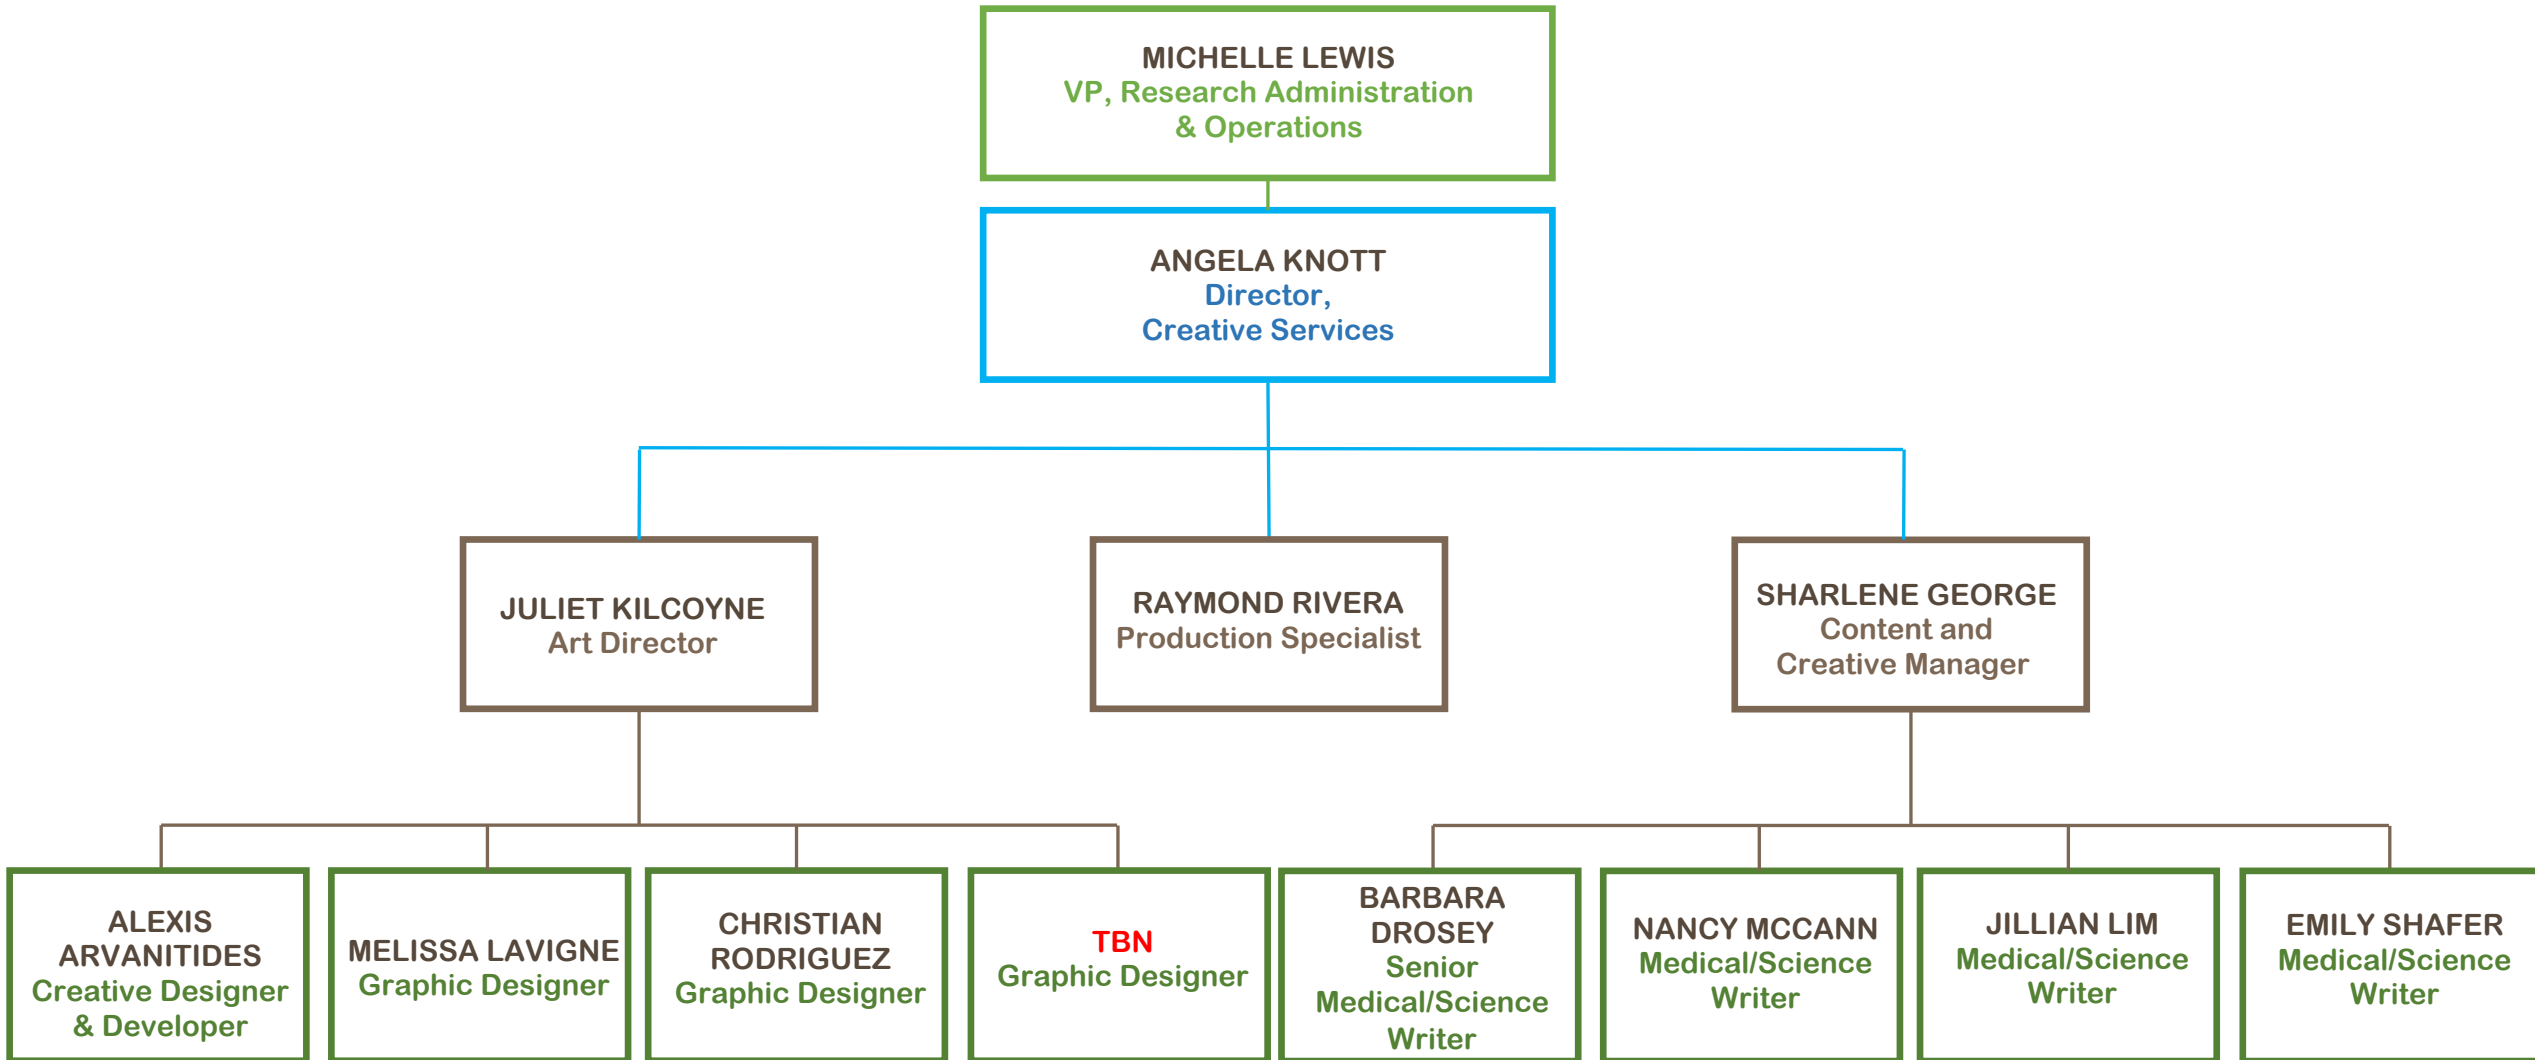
MICHELLE LEWIS
VP, Research Administration & Operations

ANGELA KNOTT
Director, Creative Services

JULIET KILCOYNE
Art Director

RAYMOND RIVERA
Production Specialist

SHARLENE GEORGE
Content and Creative Manager

ALEXIS ARVANITIDES
Creative Designer & Developer

MELISSA LAVIGNE
Graphic Designer

CHRISTIAN RODRIGUEZ
Graphic Designer

TBN
Graphic Designer

BARBARA DROSEY
Senior Medical/Science Writer

NANCY MCCANN
Medical/Science Writer

JILLIAN LIM
Medical/Science Writer

EMILY SHAFER
Medical/Science Writer